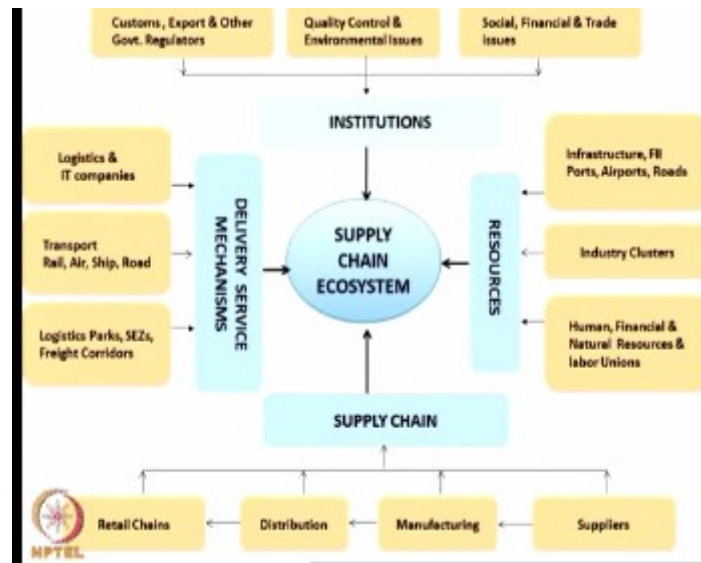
Customs, Export & Other Govt. Regulators

Quality Control & Environmental Issues

Social, Financial & Trade issues

INSTITUTIONS

Logistics & IT companies

Transport Rail, Air, Ship, Road

Logistics Parks, SEZs, Freight Corridors

DELIVERY SERVICE MECHANISMS

SUPPLY CHAIN ECOSYSTEM

RESOURCES

Infrastructure, FII Ports, Airports, Roads

Industry Clusters

Human, Financial & Natural Resources & labor Unions

SUPPLY CHAIN

Retail Chains

Distribution

Manufacturing

Suppliers

NPTEL